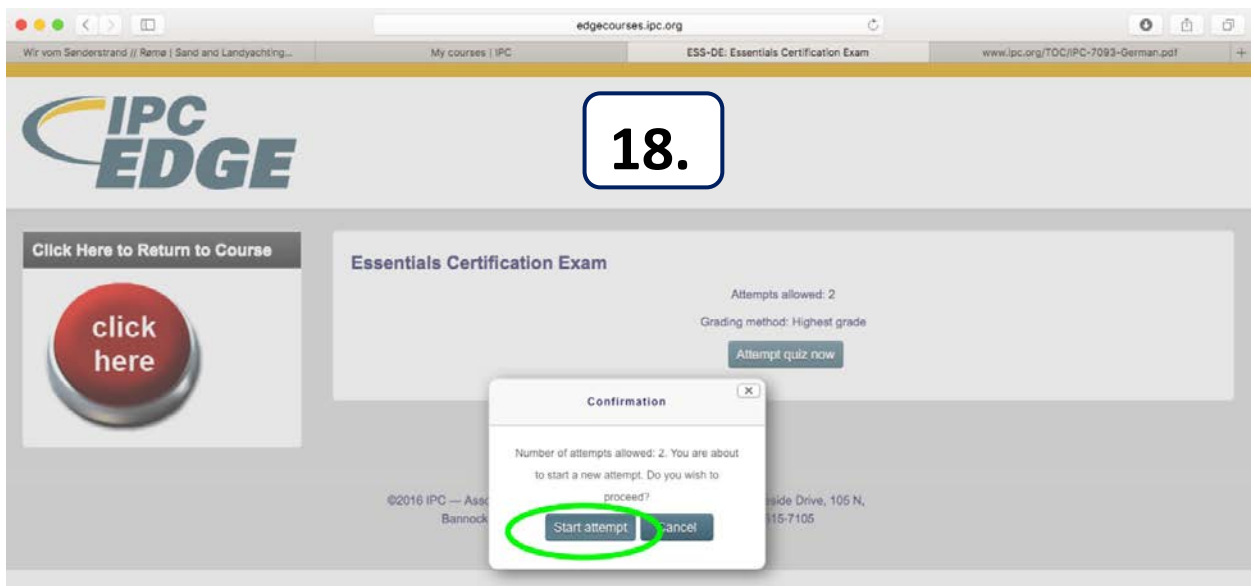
edgecourses.ipc.org

Wir vom Sønderstrand // Rømø | Sand and Landyachting...

My courses | IPC

ESS-DE: Essentials Certification Exam

www.ipc.org/TOC/IPC-7093-German.pdf

IPC EDGE

18.

Click Here to Return to Course

click here

Essentials Certification Exam

Attempts allowed: 2

Grading method: Highest grade

Attempt quiz now

Confirmation

Number of attempts allowed: 2. You are about to start a new attempt. Do you wish to proceed?

Start attempt

Cancel

©2016 IPC — Asso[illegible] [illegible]side Drive, 105 N, Bannock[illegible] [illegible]15-7105